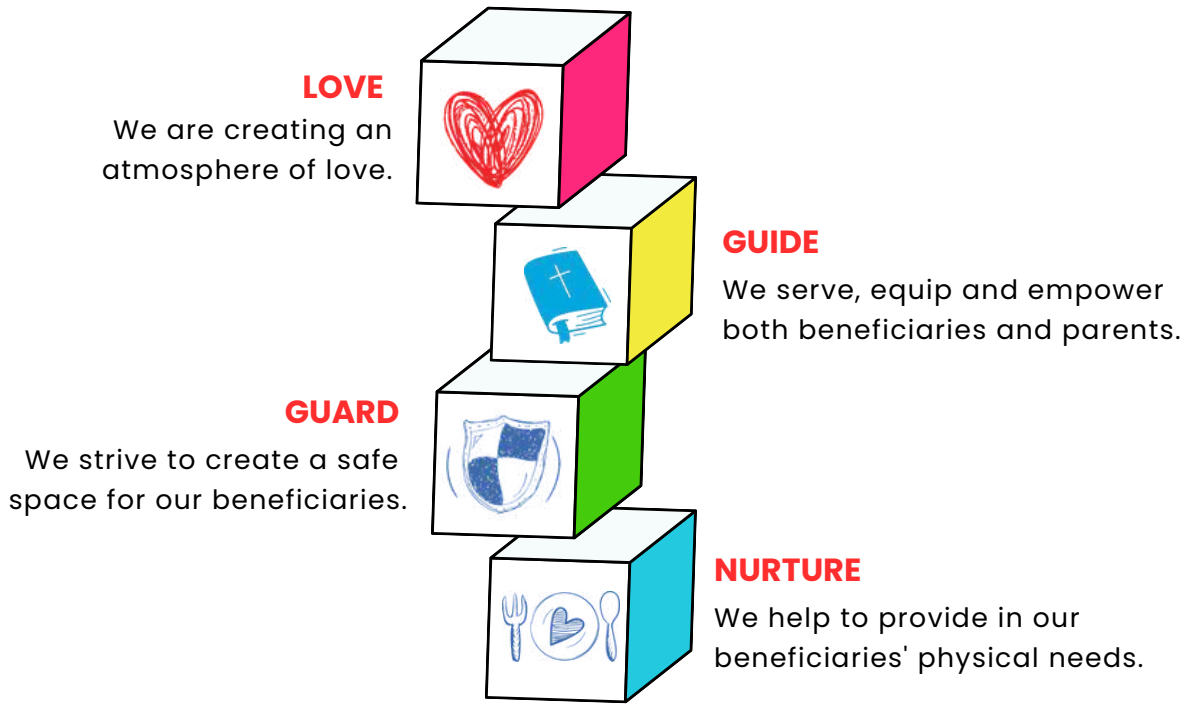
LOVE
We are creating an atmosphere of love.

GUIDE
We serve, equip and empower both beneficiaries and parents.

GUARD
We strive to create a safe space for our beneficiaries.

NURTURE
We help to provide in our beneficiaries' physical needs.